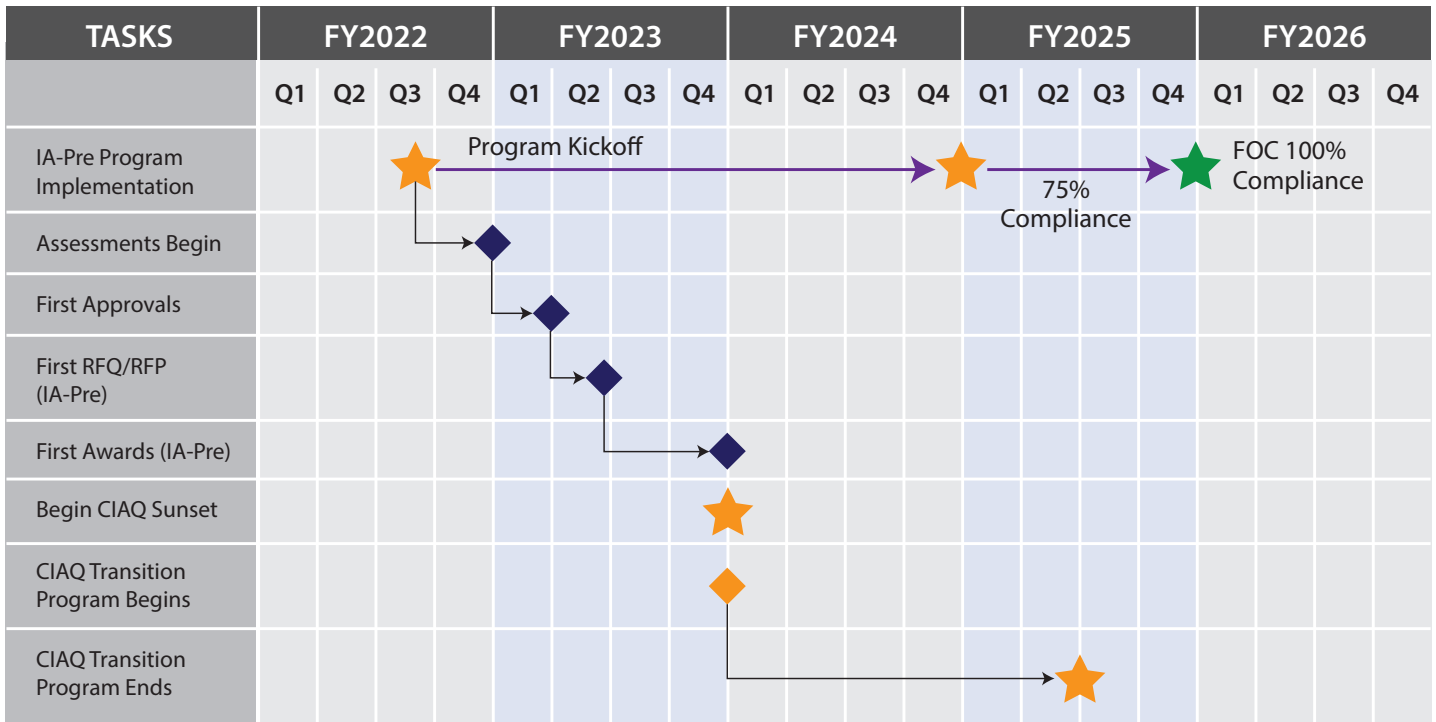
| TASKS | FY2022 | | | | FY2023 | | | | FY2024 | | | | FY2025 | | | | FY2026 | | | |
|---|---|---|---|---|---|---|---|---|---|---|---|---|---|---|---|---|---|---|---|---|
| | Q1 | Q2 | Q3 | Q4 | Q1 | Q2 | Q3 | Q4 | Q1 | Q2 | Q3 | Q4 | Q1 | Q2 | Q3 | Q4 | Q1 | Q2 | Q3 | Q4 |
| IA-Pre Program Implementation | | | | | | | | | | | | | | | | | | | | |
| Assessments Begin | | | | | | | | | | | | | | | | | | | | |
| First Approvals | | | | | | | | | | | | | | | | | | | | |
| First RFQ/RFP (IA-Pre) | | | | | | | | | | | | | | | | | | | | |
| First Awards (IA-Pre) | | | | | | | | | | | | | | | | | | | | |
| Begin CIAQ Sunset | | | | | | | | | | | | | | | | | | | | |
| CIAQ Transition Program Begins | | | | | | | | | | | | | | | | | | | | |
| CIAQ Transition Program Ends | | | | | | | | | | | | | | | | | | | | |

Program Kickoff

75% Compliance

FOC 100% Compliance